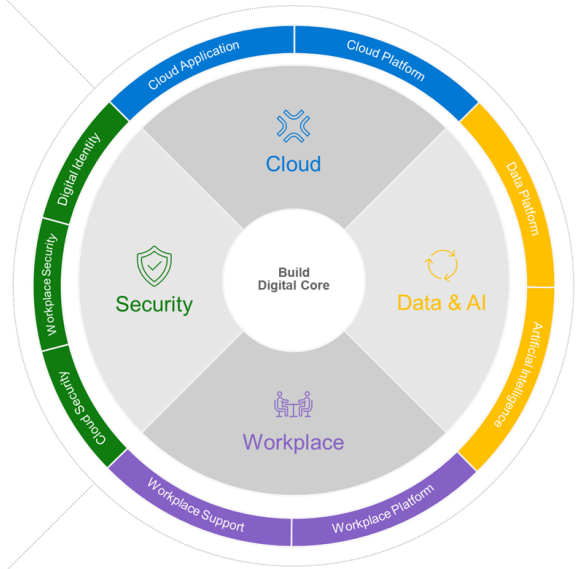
Cloud Application
Cloud Platform
Data Platform
Artificial Intelligence
Workplace Platform
Workplace Support
Cloud Security
Workplace Security
Digital Identity

Cloud
Data & AI
Workplace
Security

Build
Digital Core